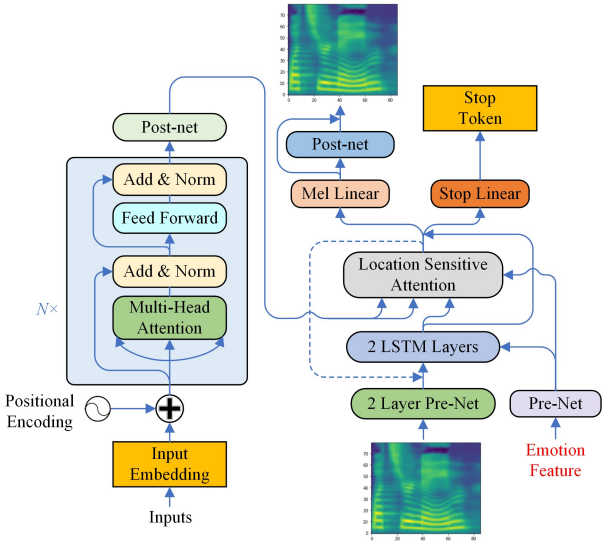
Post-net

Add & Norm

Feed Forward

Add & Norm

Multi-Head Attention

$N\times$

Positional Encoding

Input Embedding

Inputs

70
60
50
40
30
20
10
0
0 20 40 60 80

Post-net

Mel Linear

Stop Token

Stop Linear

Location Sensitive Attention

2 LSTM Layers

2 Layer Pre-Net

Pre-Net

Emotion Feature

70
60
50
40
30
20
10
0
0 20 40 60 80